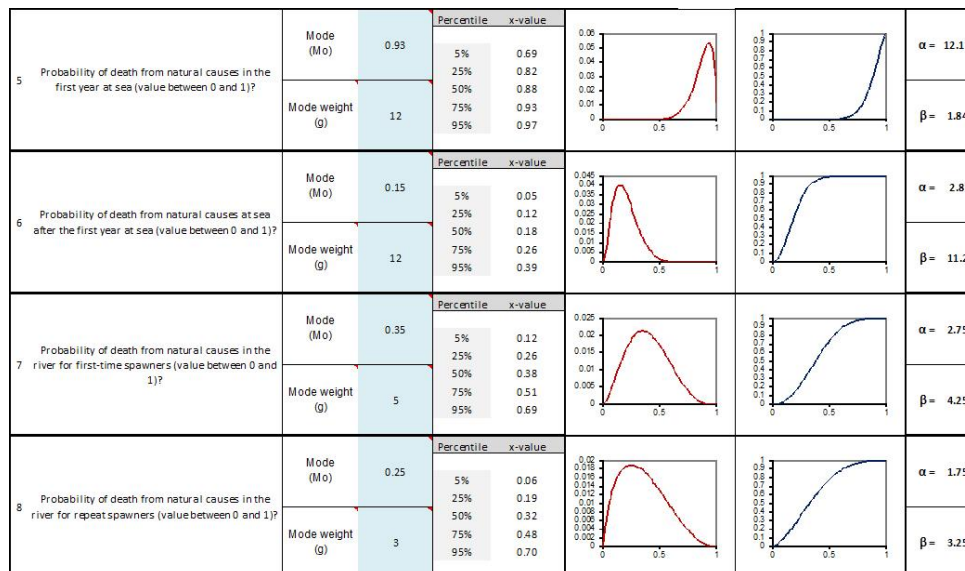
| | | | | | | | | |
|---|---|---|---|---|---|---|---|---|
| 5 | Probability of death from natural causes in the first year at sea (value between 0 and 1)? | Mode (Mo) | 0.93 | Percentile: 5%, 25%, 50%, 75%, 95% | x-value: 0.69, 0.82, 0.88, 0.93, 0.97 | | | α = 12.1 |
| | | Mode weight (g) | 12 | | | | | β = 1.84 |
| 6 | Probability of death from natural causes at sea after the first year at sea (value between 0 and 1)? | Mode (Mo) | 0.15 | Percentile: 5%, 25%, 50%, 75%, 95% | x-value: 0.05, 0.12, 0.18, 0.26, 0.39 | | | α = 2.8 |
| | | Mode weight (g) | 12 | | | | | β = 11.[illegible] |
| 7 | Probability of death from natural causes in the river for first-time spawners (value between 0 and 1)? | Mode (Mo) | 0.35 | Percentile: 5%, 25%, 50%, 75%, 95% | x-value: 0.12, 0.26, 0.38, 0.51, 0.69 | | | α = 2.7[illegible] |
| | | Mode weight (g) | 5 | | | | | β = 4.2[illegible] |
| 8 | Probability of death from natural causes in the river for repeat spawners (value between 0 and 1)? | Mode (Mo) | 0.25 | Percentile: 5%, 25%, 50%, 75%, 95% | x-value: 0.06, 0.19, 0.32, 0.48, 0.70 | | | α = 1.7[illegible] |
| | | Mode weight (g) | 3 | | | | | β = 3.2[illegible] |

Chart axis labels: 0, 0.5, 1; 0.06, 0.05, 0.04, 0.03, 0.02, 0.01, 0; 0.045, 0.04, 0.035, 0.03, 0.025, 0.02, 0.015, 0.01, 0.005, 0; 0.025, 0.02, 0.015, 0.01, 0.005, 0; 0.02, 0.018, 0.016, 0.014, 0.012, 0.01, 0.008, 0.006, 0.004, 0.002, 0; 1, 0.9, 0.8, 0.7, 0.6, 0.5, 0.4, 0.3, 0.2, 0.1, 0